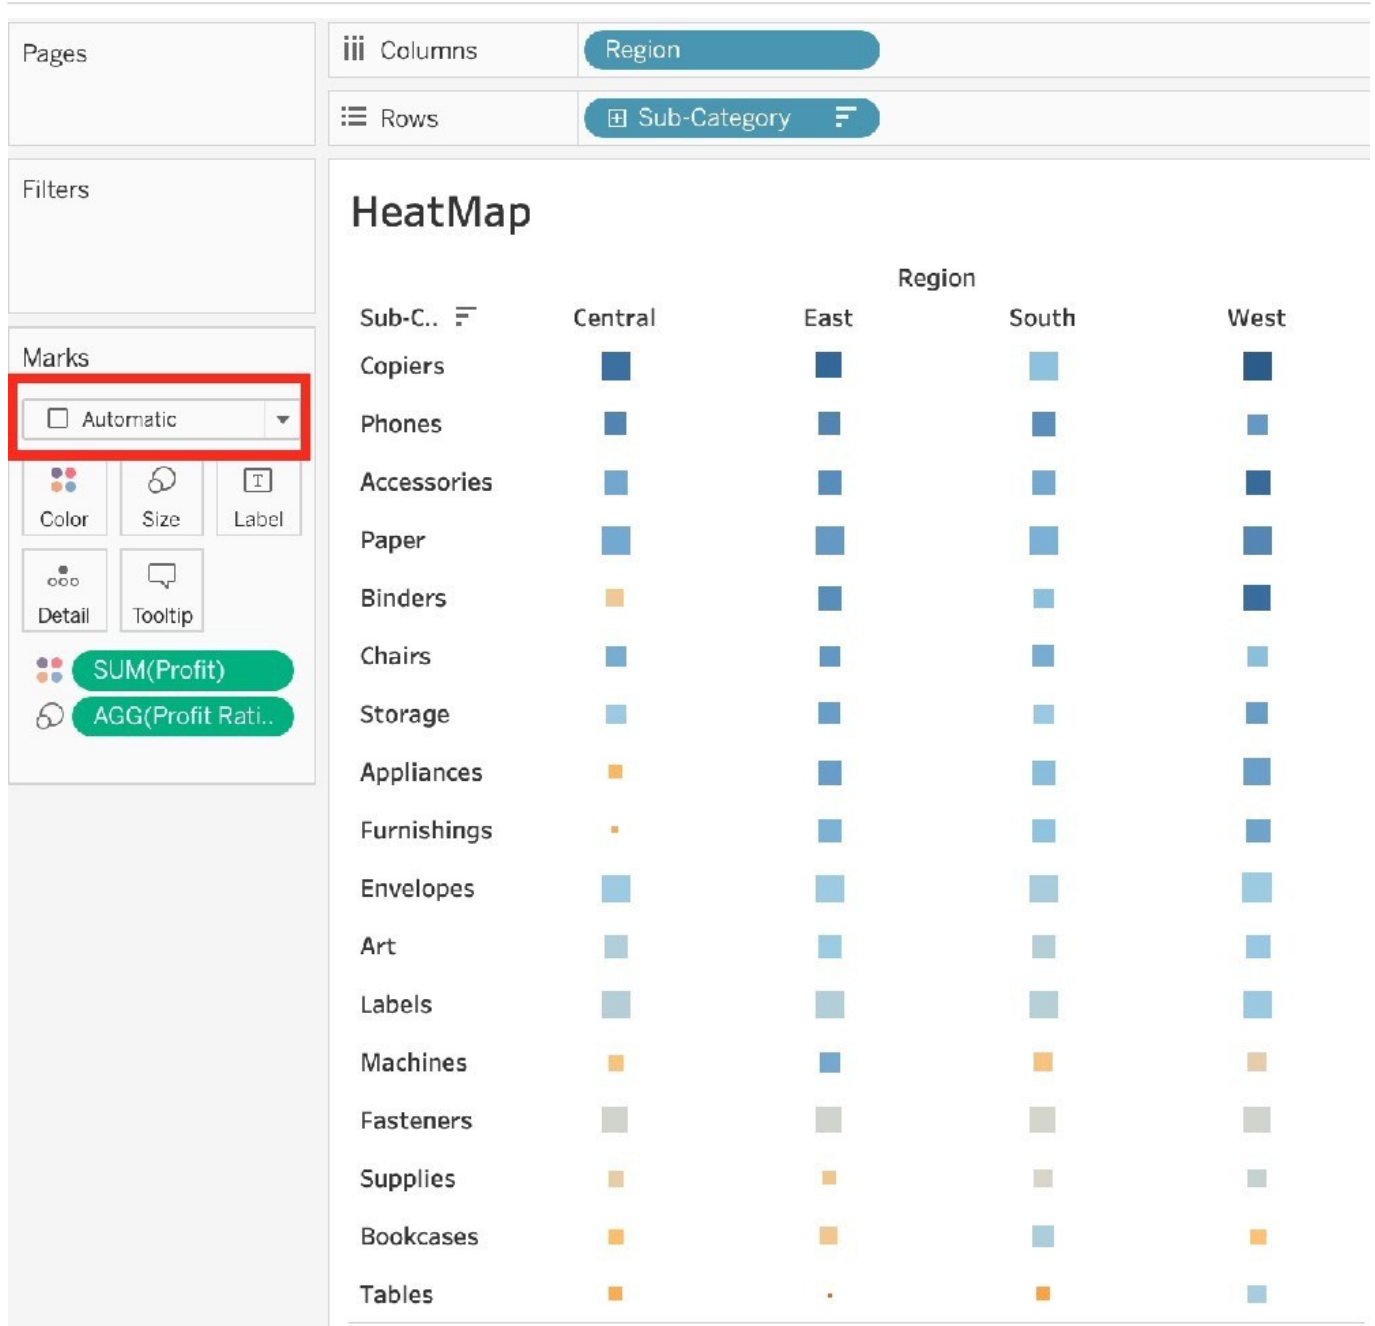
Pages

Columns Region

Rows Sub-Category

Filters

HeatMap

Region

| Sub-C.. | Central | East | South | West |
|---|---|---|---|---|
| Copiers | | | | |
| Phones | | | | |
| Accessories | | | | |
| Paper | | | | |
| Binders | | | | |
| Chairs | | | | |
| Storage | | | | |
| Appliances | | | | |
| Furnishings | | | | |
| Envelopes | | | | |
| Art | | | | |
| Labels | | | | |
| Machines | | | | |
| Fasteners | | | | |
| Supplies | | | | |
| Bookcases | | | | |
| Tables | | | | |

Marks

Automatic

Color Size Label

Detail Tooltip

SUM(Profit)

AGG(Profit Rati..